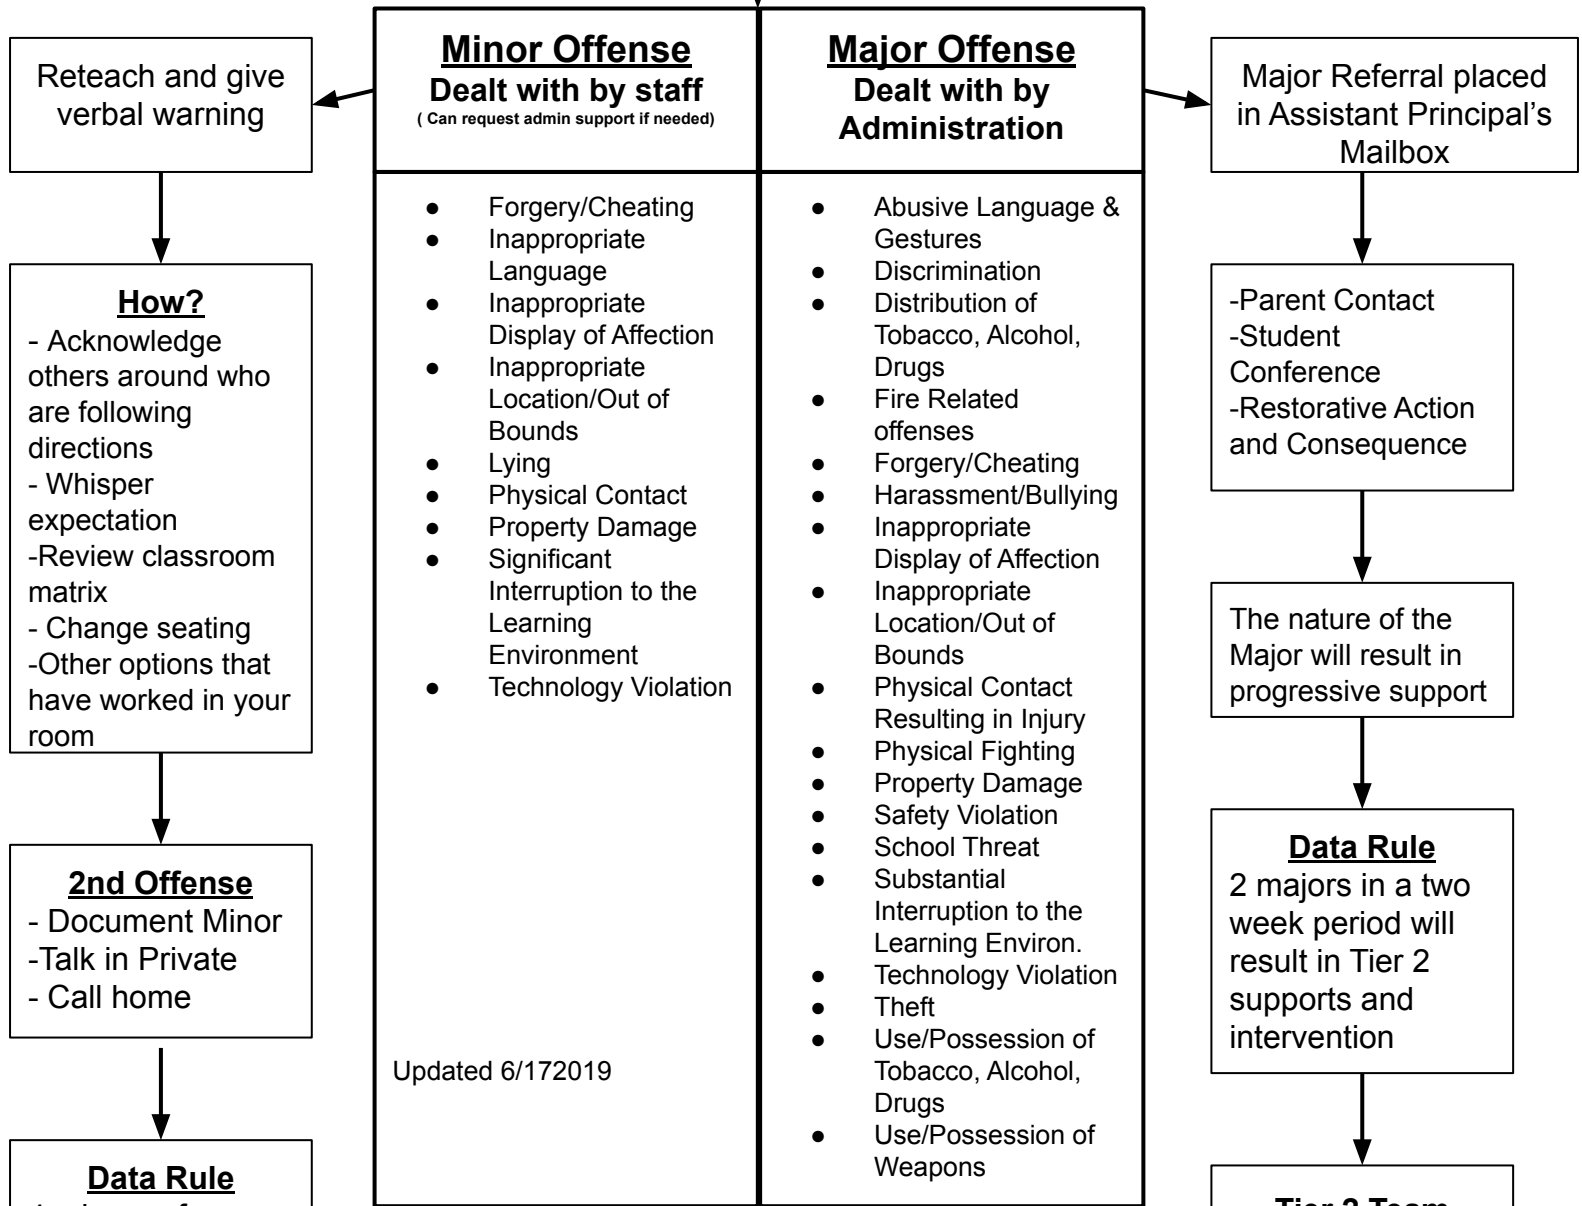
Reteach and give verbal warning

How?
- Acknowledge others around who are following directions
- Whisper expectation
-Review classroom matrix
- Change seating
-Other options that have worked in your room

2nd Offense
- Document Minor
-Talk in Private
- Call home

Data Rule
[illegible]

Minor Offense
Dealt with by staff
( Can request admin support if needed)

- Forgery/Cheating
- Inappropriate Language
- Inappropriate Display of Affection
- Inappropriate Location/Out of Bounds
- Lying
- Physical Contact
- Property Damage
- Significant Interruption to the Learning Environment
- Technology Violation

Updated 6/172019

Major Offense
Dealt with by Administration

- Abusive Language & Gestures
- Discrimination
- Distribution of Tobacco, Alcohol, Drugs
- Fire Related offenses
- Forgery/Cheating
- Harassment/Bullying
- Inappropriate Display of Affection
- Inappropriate Location/Out of Bounds
- Physical Contact Resulting in Injury
- Physical Fighting
- Property Damage
- Safety Violation
- School Threat
- Substantial Interruption to the Learning Environ.
- Technology Violation
- Theft
- Use/Possession of Tobacco, Alcohol, Drugs
- Use/Possession of Weapons

Major Referral placed in Assistant Principal's Mailbox

-Parent Contact
-Student Conference
-Restorative Action and Consequence

The nature of the Major will result in progressive support

Data Rule
2 majors in a two week period will result in Tier 2 supports and intervention

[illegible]